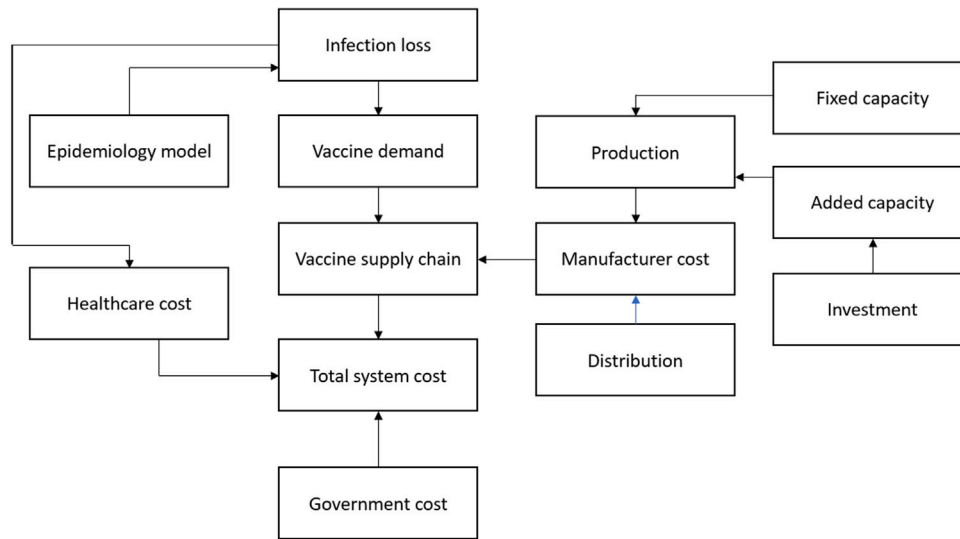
Infection loss

Epidemiology model

Vaccine demand

Vaccine supply chain

Healthcare cost

Total system cost

Government cost

Fixed capacity

Production

Added capacity

Manufacturer cost

Investment

Distribution